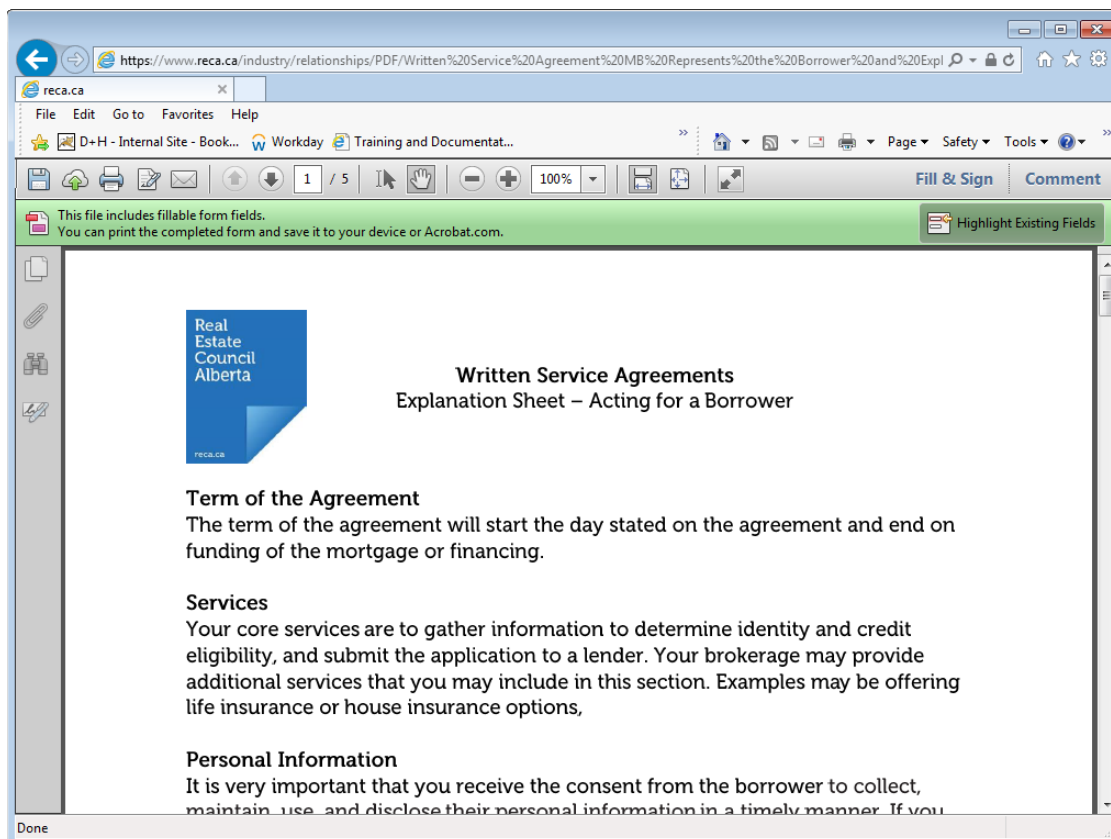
https://www.reca.ca/industry/relationships/PDF/Written%20Service%20Agreement%20MB%20Represents%20the%20Borrower%20and%20Expl

reca.ca

File Edit Go to Favorites Help

D+H - Internal Site - Book... Workday Training and Documentat...

Page ▾ Safety ▾ Tools ▾

1 / 5 100%

Fill & Sign Comment

This file includes fillable form fields.
You can print the completed form and save it to your device or Acrobat.com.

Highlight Existing Fields

Real Estate Council Alberta

reca.ca

Written Service Agreements
Explanation Sheet – Acting for a Borrower

Term of the Agreement
The term of the agreement will start the day stated on the agreement and end on funding of the mortgage or financing.

Services
Your core services are to gather information to determine identity and credit eligibility, and submit the application to a lender. Your brokerage may provide additional services that you may include in this section. Examples may be offering life insurance or house insurance options,

Personal Information
It is very important that you receive the consent from the borrower to collect, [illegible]

Done